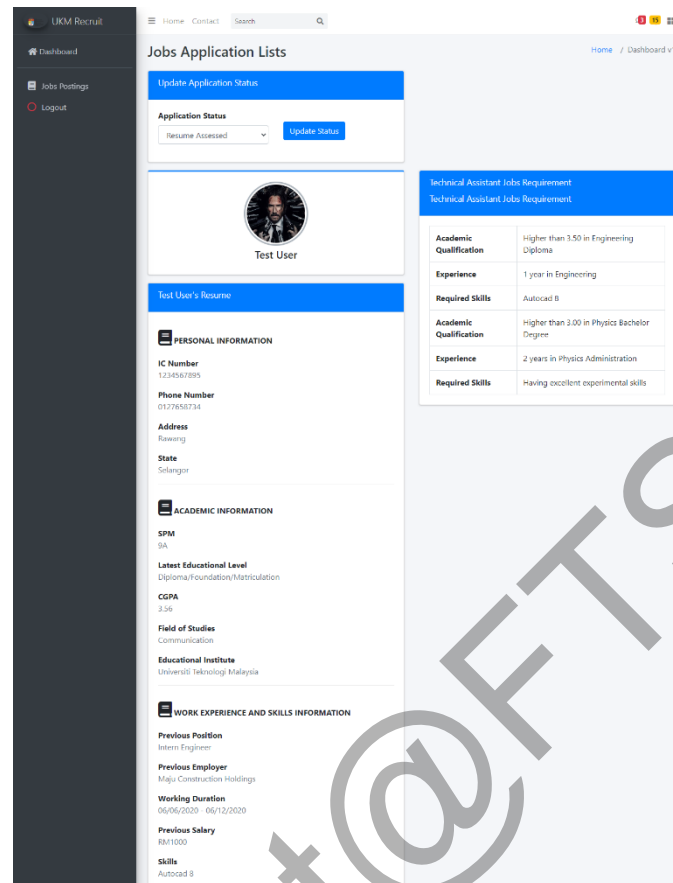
UKM Recruit

Dashboard

Jobs Postings

Logout

Home Contact Search

3 15

Jobs Application Lists

Home / Dashboard v

Update Application Status

Application Status

Resume Assessed

Update Status

Test User

Test User's Resume

PERSONAL INFORMATION

IC Number
1234567895

Phone Number
0127658734

Address
Rawang

State
Selangor

ACADEMIC INFORMATION

SPM
9A

Latest Educational Level
Diploma/Foundation/Matriculation

CGPA
3.56

Field of Studies
Communication

Educational Institute
Universiti Teknologi Malaysia

WORK EXPERIENCE AND SKILLS INFORMATION

Previous Position
Intern Engineer

Previous Employer
Maju Construction Holdings

Working Duration
06/06/2020 - 06/12/2020

Previous Salary
RM1000

Skills
Autocad 8

Technical Assistant Jobs Requirement
Technical Assistant Jobs Requirement

| Academic Qualification | Higher than 3.50 in Engineering Diploma |
|---|---|
| Experience | 1 year in Engineering |
| Required Skills | Autocad 8 |
| Academic Qualification | Higher than 3.00 in Physics Bachelor Degree |
| Experience | 2 years in Physics Administration |
| Required Skills | Having excellent experimental skills |

t@FTe